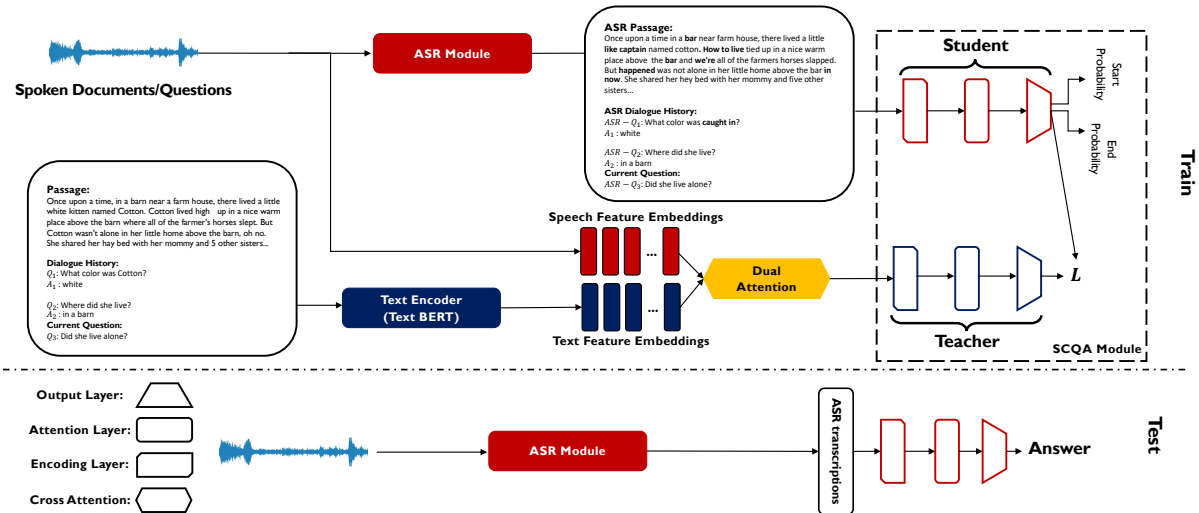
Spoken Documents/Questions

ASR Module

ASR Passage:
Once upon a time in a bar near farm house, there lived a little like captain named cotton. How to live tied up in a nice warm place above the bar and we're all of the farmers horses slapped. But happened was not alone in her little home above the bar in now. She shared her hey bed with her mommy and five other sisters...

ASR Dialogue History:
$ASR - Q_1$: What color was caught in?
$A_1$ : white

$ASR - Q_2$: Where did she live?
$A_2$ : in a barn
Current Question:
$ASR - Q_3$: Did she live alone?

Student

Start Probability

End Probability

Train

Passage:
Once upon a time, in a barn near a farm house, there lived a little white kitten named Cotton. Cotton lived high up in a nice warm place above the barn where all of the farmer's horses slept. But Cotton wasn't alone in her little home above the barn, oh no. She shared her hay bed with her mommy and 5 other sisters...

Dialogue History:
$Q_1$: What color was Cotton?
$A_1$ : white

$Q_2$: Where did she live?
$A_2$ : in a barn
Current Question:
$Q_3$: Did she live alone?

Speech Feature Embeddings

Dual Attention

$L$

Text Encoder (Text BERT)

Text Feature Embeddings

Teacher

SCQA Module

Output Layer:

Attention Layer:

Encoding Layer:

Cross Attention:

ASR Module

ASR transcriptions

Answer

Test